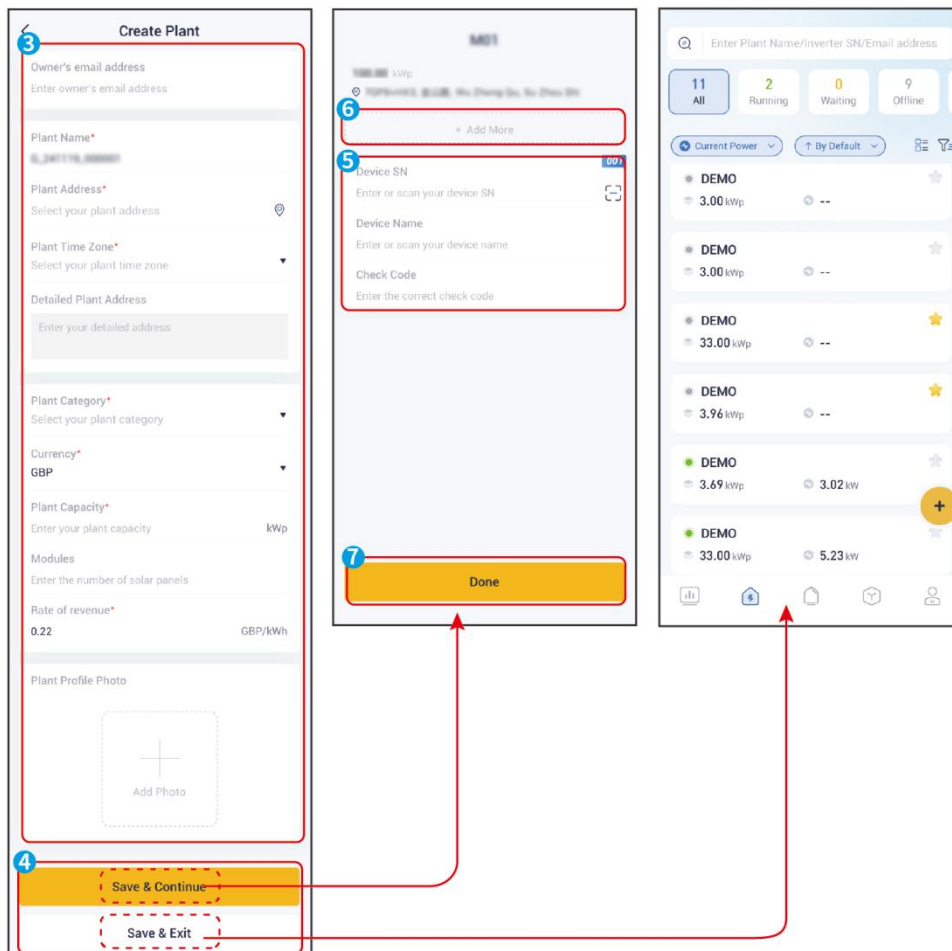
Create Plant

3

Owner's email address
Enter owner's email address

Plant Name*
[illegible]

Plant Address*
Select your plant address

Plant Time Zone*
Select your plant time zone

Detailed Plant Address
Enter your detailed address

Plant Category*
Select your plant category

Currency*
GBP

Plant Capacity*
Enter your plant capacity kWp

Modules
Enter the number of solar panels

Rate of revenue*
0.22 GBP/kWh

Plant Profile Photo

Add Photo

4

Save & Continue

Save & Exit

M01

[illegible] kWp

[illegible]

6

+ Add More

5

001

Device SN
Enter or scan your device SN

Device Name
Enter or scan your device name

Check Code
Enter the correct check code

7

Done

Enter Plant Name/Inverter SN/Email address

11
All

2
Running

0
Waiting

9
Offline

Current Power

↑ By Default

DEMO
3.00 kWp --

DEMO
3.00 kWp --

DEMO
33.00 kWp --

DEMO
3.96 kWp --

DEMO
3.69 kWp 3.02 kW

DEMO
33.00 kWp 5.23 kW

+